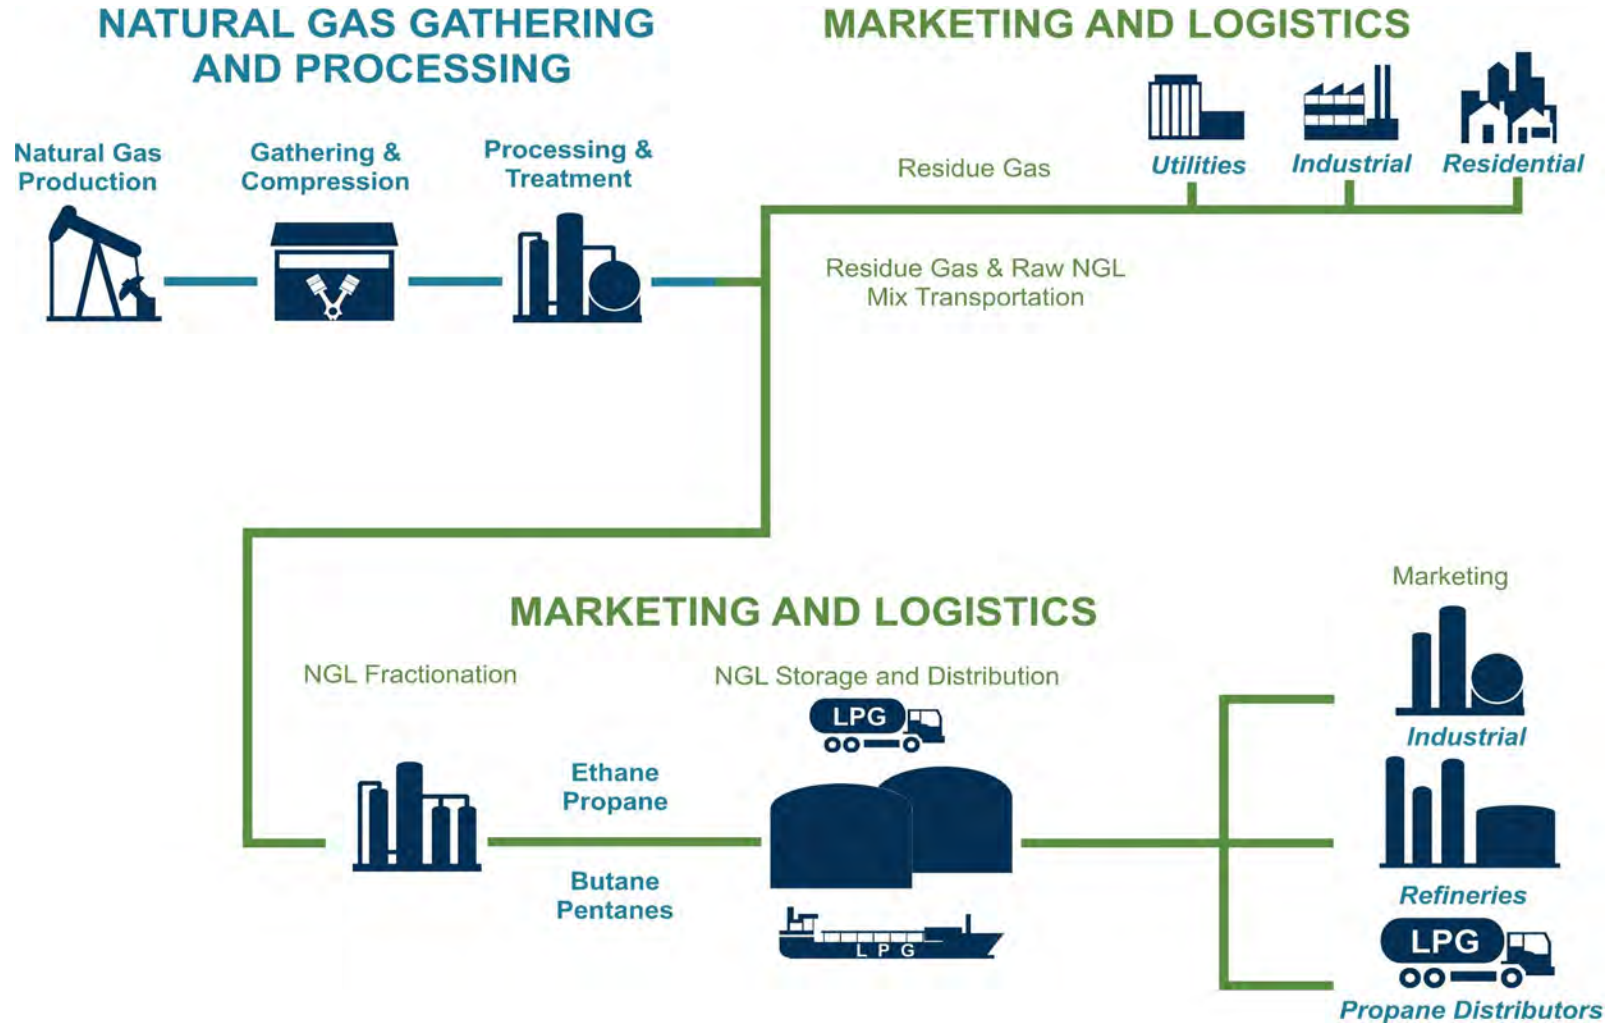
NATURAL GAS GATHERING AND PROCESSING

MARKETING AND LOGISTICS

Natural Gas Production

Gathering & Compression

Processing & Treatment

Residue Gas

Utilities

Industrial

Residential

Residue Gas & Raw NGL Mix Transportation

MARKETING AND LOGISTICS

Marketing

NGL Fractionation

NGL Storage and Distribution

LPG

Ethane
Propane

Butane
Pentanes

LPG

Industrial

Refineries

LPG

Propane Distributors